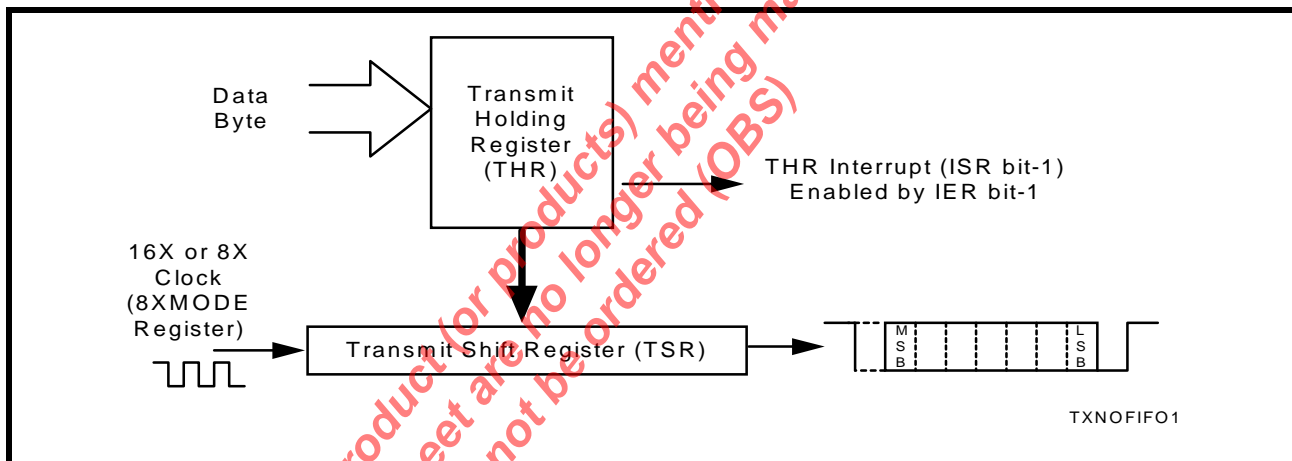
Data Byte

Transmit Holding Register (THR)

THR Interrupt (ISR bit-1) Enabled by IER bit-1

16X or 8X Clock (8XMODE Register)

Transmit Shift Register (TSR)

M S B

L S B

TXNOFIFO1

product (or products) mentioned in this data sheet are no longer being manufactured and can not be ordered (OBS)